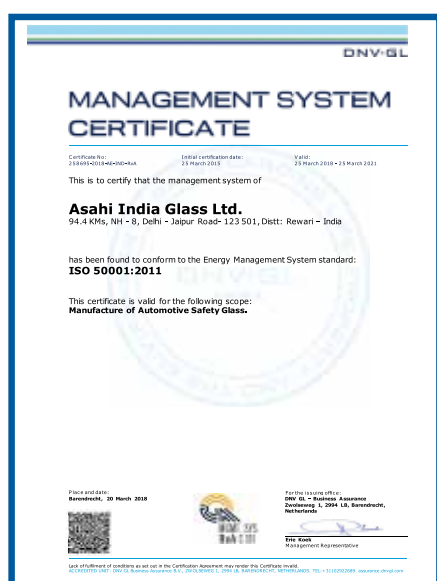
DNV·GL

MANAGEMENT SYSTEM CERTIFICATE

Certificate No: 258695-2018-AE-IND-RvA
Initial certification date: 25 March 2015
Valid: 25 March 2018 - 25 March 2021

This is to certify that the management system of

Asahi India Glass Ltd.
94.4 KMs, NH - 8, Delhi - Jaipur Road- 123 501, Distt: Rewari – India

has been found to conform to the Energy Management System standard:
ISO 50001:2011

This certificate is valid for the following scope:
Manufacture of Automotive Safety Glass.

Place and date:
Barendrecht, 20 March 2018

For the issuing office:
DNV GL – Business Assurance
Zwolseweg 1, 2994 LB, Barendrecht, Netherlands

Eric Kooh
Management Representative

Lack of fulfilment of conditions as set out in the Certification Agreement may render this Certificate invalid.
ACCREDITED UNIT: DNV GL Business Assurance B.V., ZWOLSEWEG 1, 2994 LB, BARENDRECHT, NETHERLANDS. TEL: +31102922689. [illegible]